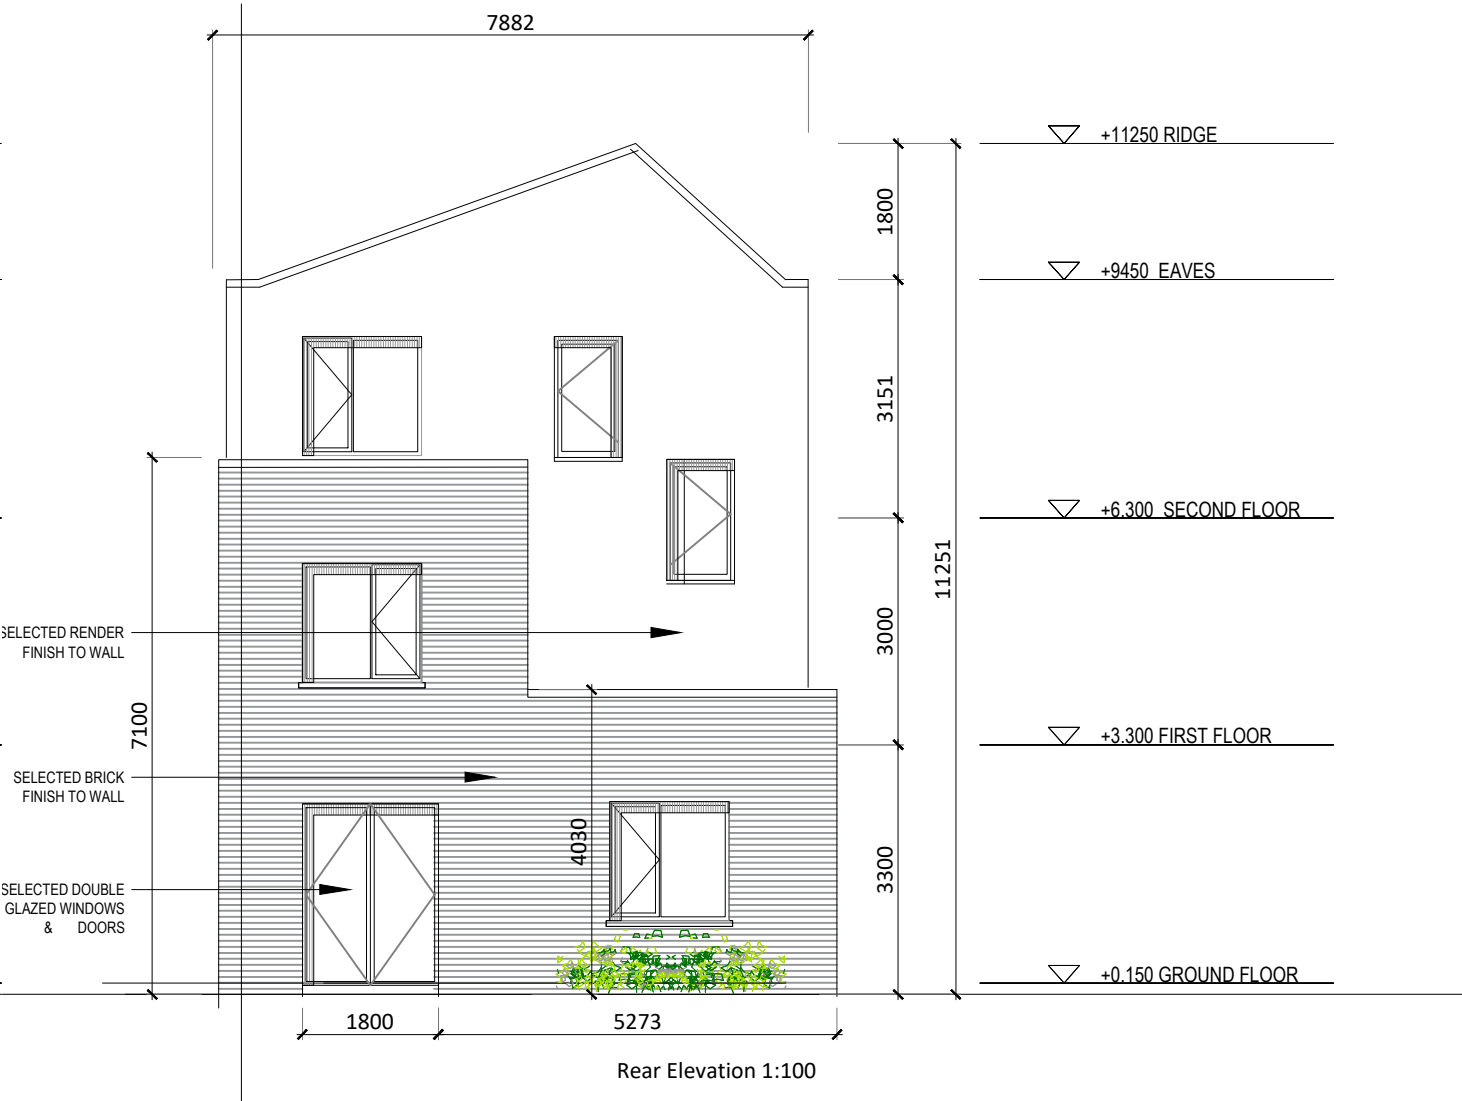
7882

+11250 RIDGE

1800

+9450 EAVES

3151

+6.300 SECOND FLOOR

11251

SELECTED RENDER FINISH TO WALL

3000

7100

+3.300 FIRST FLOOR

SELECTED BRICK FINISH TO WALL

4030

3300

SELECTED DOUBLE GLAZED WINDOWS & DOORS

+0.150 GROUND FLOOR

1800

5273

Rear Elevation 1:100